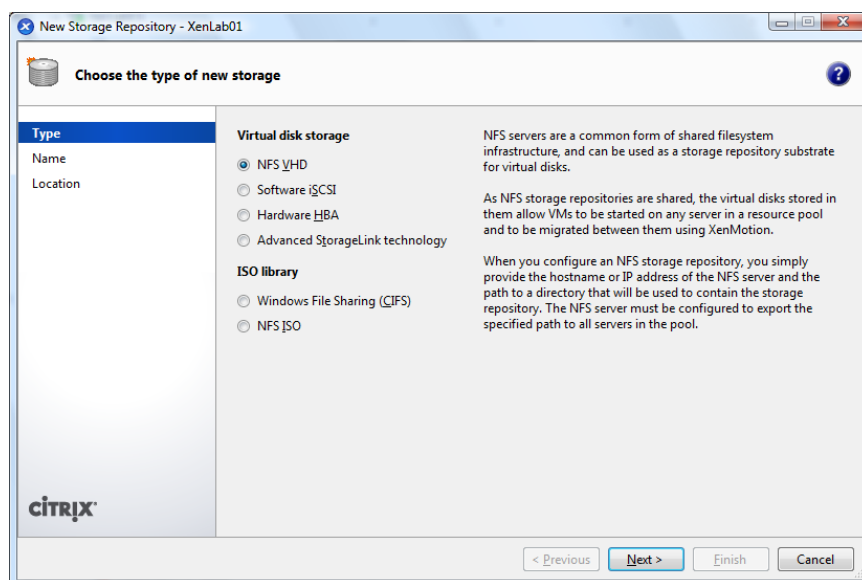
New Storage Repository - XenLab01

Choose the type of new storage

Type
Name
Location

Virtual disk storage
NFS VHD
Software iSCSI
Hardware HBA
Advanced StorageLink technology

ISO library
Windows File Sharing (CIFS)
NFS ISO

NFS servers are a common form of shared filesystem infrastructure, and can be used as a storage repository substrate for virtual disks.

As NFS storage repositories are shared, the virtual disks stored in them allow VMs to be started on any server in a resource pool and to be migrated between them using XenMotion.

When you configure an NFS storage repository, you simply provide the hostname or IP address of the NFS server and the path to a directory that will be used to contain the storage repository. The NFS server must be configured to export the specified path to all servers in the pool.

CiTRiX

< Previous
Next >
Finish
Cancel